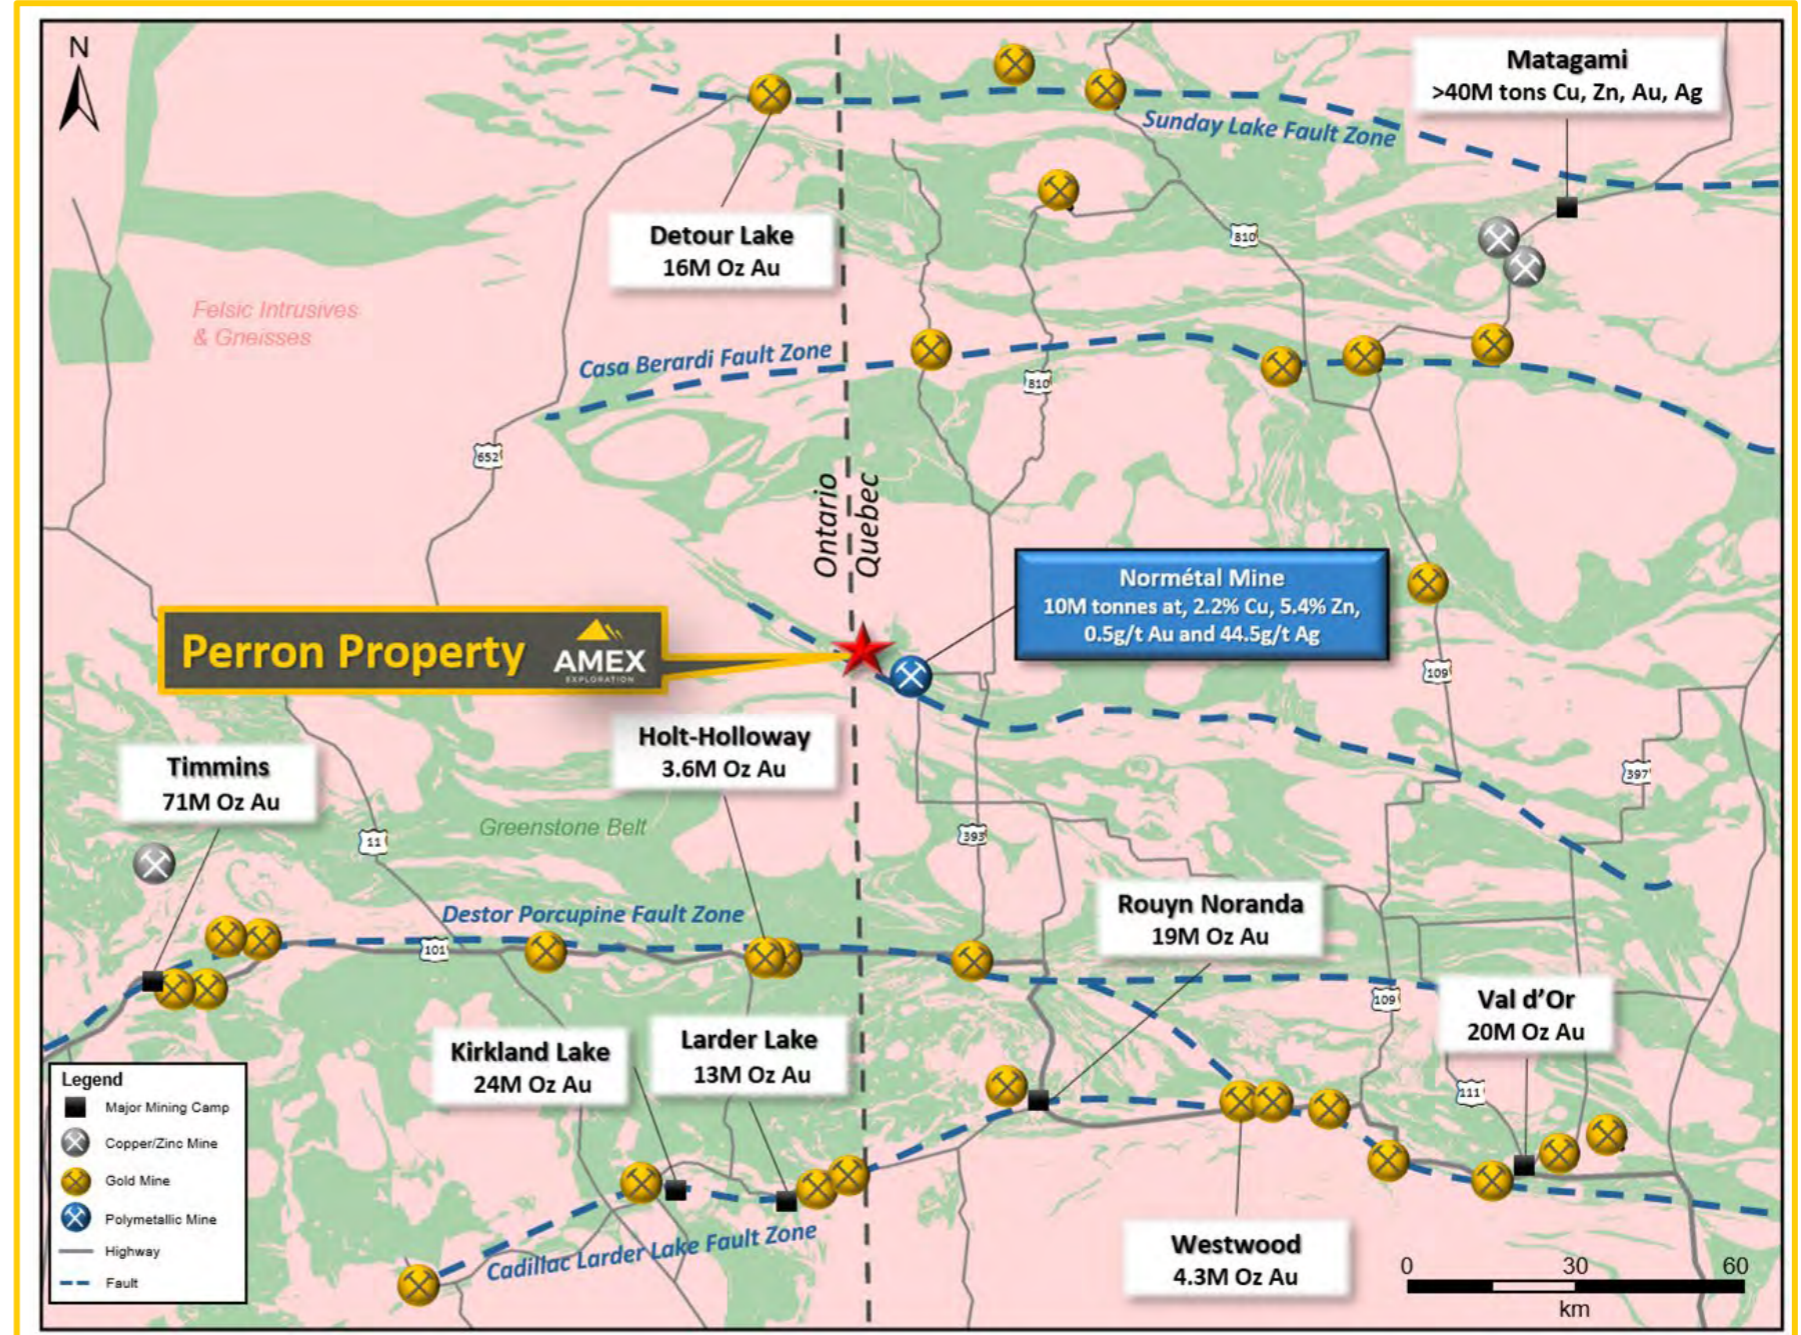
N

Matagami
>40M tons Cu, Zn, Au, Ag

Sunday Lake Fault Zone

Detour Lake
16M Oz Au

810

Felsic Intrusives & Gneisses

Casa Berardi Fault Zone

810

652

Ontario

Quebec

Normétal Mine
10M tonnes at, 2.2% Cu, 5.4% Zn, 0.5g/t Au and 44.5g/t Ag

Perron Property

AMEX EXPLORATION

109

Holt-Holloway
3.6M Oz Au

Timmins
71M Oz Au

397

Greenstone Belt

11

393

Destor Porcupine Fault Zone

Rouyn Noranda
19M Oz Au

101

109

Val d'Or
20M Oz Au

Kirkland Lake
24M Oz Au

Larder Lake
13M Oz Au

111

Legend
Major Mining Camp
Copper/Zinc Mine
Gold Mine
Polymetallic Mine
Highway
Fault

Cadillac Larder Lake Fault Zone

Westwood
4.3M Oz Au

0 30 60
km